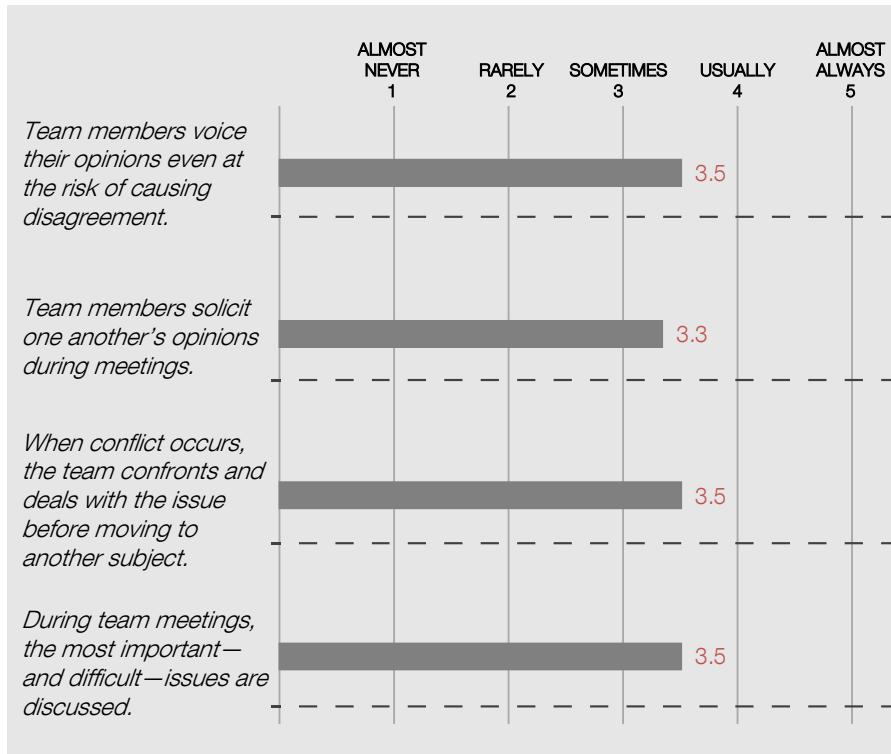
| | ALMOST NEVER 1 | RARELY 2 | SOMETIMES 3 | USUALLY 4 | ALMOST ALWAYS 5 |
|---|---|---|---|---|---|
| Team members voice their opinions even at the risk of causing disagreement. | 3.5 | | | | |
| Team members solicit one another's opinions during meetings. | 3.3 | | | | |
| When conflict occurs, the team confronts and deals with the issue before moving to another subject. | 3.5 | | | | |
| During team meetings, the most important—and difficult—issues are discussed. | 3.5 | | | | |